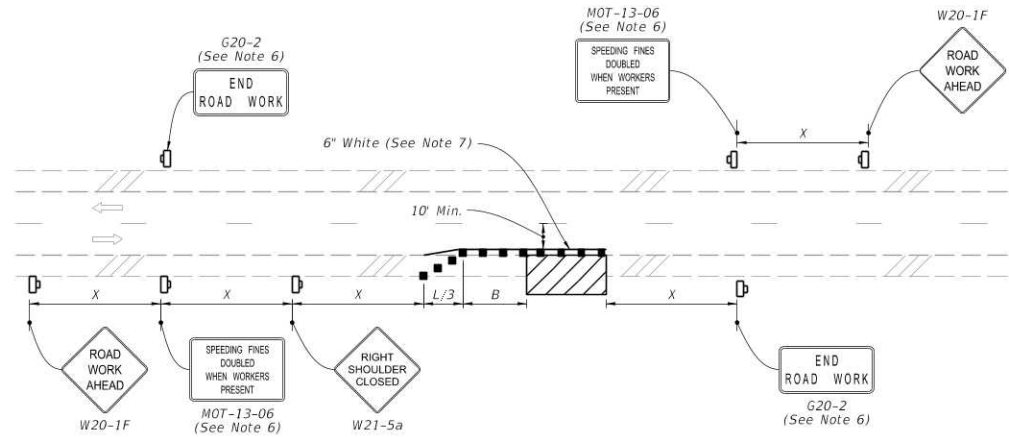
G20-2
(See Note 6)

END
ROAD WORK

MOT-13-06
(See Note 6)

SPEEDING FINES
DOUBLED
WHEN WORKERS
PRESENT

W20-1F

ROAD
WORK
AHEAD

X

6" White (See Note 7)

10' Min.

X

X

X

L/3

B

X

ROAD
WORK
AHEAD

W20-1F

SPEEDING FINES
DOUBLED
WHEN WORKERS
PRESENT

MOT-13-06
(See Note 6)

RIGHT
SHOULDER
CLOSED

W21-5a

END
ROAD WORK

G20-2
(See Note 6)